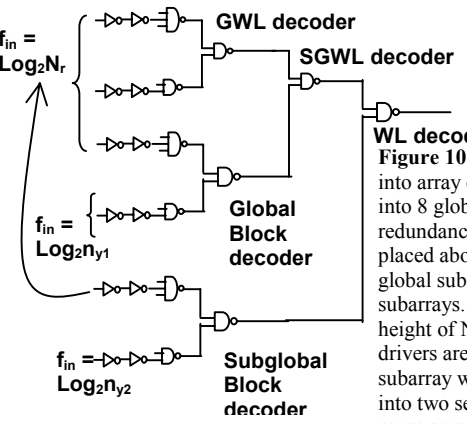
$f_{in}$ = $Log_2N_r$

GWL decoder

SGWL decoder

WL decod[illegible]

$f_{in}$ = $Log_2n_{y1}$

Global Block decoder

$f_{in}$ = $Log_2n_{y2}$

Subglobal Block decoder

Figure 10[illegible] into array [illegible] into 8 glob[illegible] redundanc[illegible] placed abo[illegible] global sub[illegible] subarrays. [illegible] height of N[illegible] drivers are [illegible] subarray w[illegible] into two se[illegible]